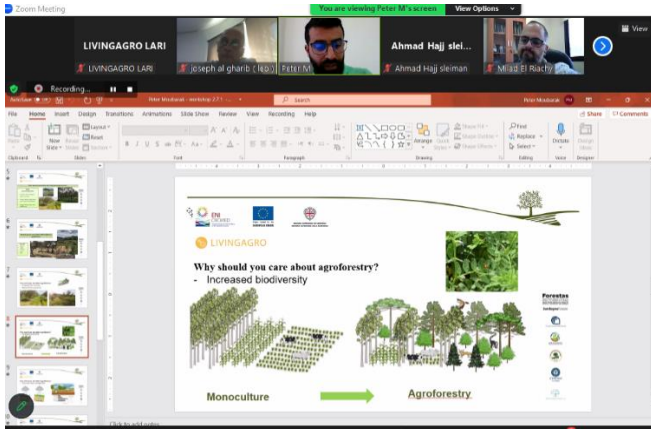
Zoom Meeting

You are viewing Peter M's screen

View Options

View

LIVINGAGRO LARI

LIVINGAGRO LARI

joseph al gharib (lari)

Peter M

Ahmad Hajj slei...

Ahmad Hajj sleiman

Milad El Riachy

Recording...

Peter Moubarak - workshop 27.1...

Search

Peter Moubarak

File Home Insert Design Transitions Animations Slide Show Review View Recording Help

Share

Comments

Paste

New Slide

Reuse Slides

Layout

Reset

Section

Clipboard

Slides

Font

Paragraph

Drawing

Arrange

Quick Styles

Shape Fill

Shape Outline

Shape Effects

Find

Replace

Select

Editing

Dictate

Voice

Design Ideas

Designer

LIVINGAGRO

Why should you care about agroforestry?

- Increased biodiversity

Monoculture

Agroforestry

Forestas

Click to add notes